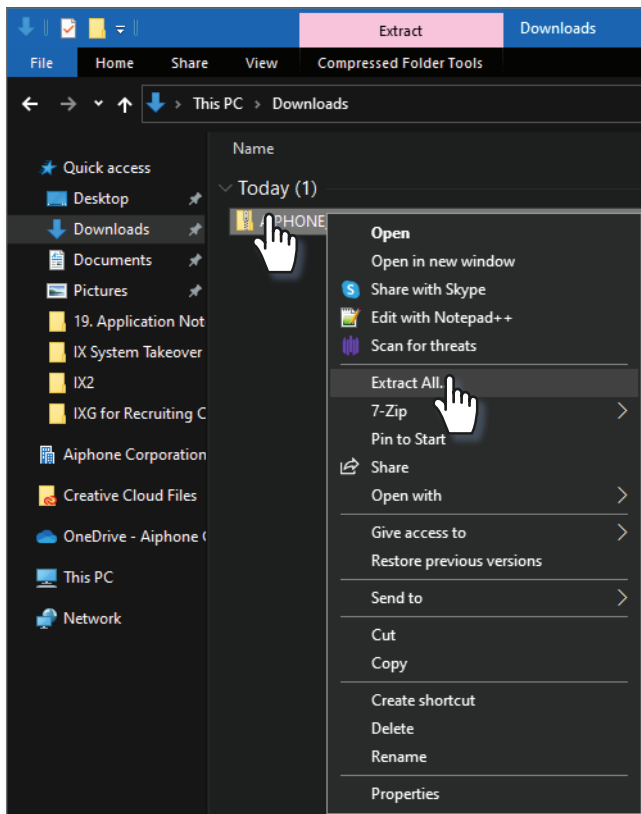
Extract
Downloads
File
Home
Share
View
Compressed Folder Tools
This PC > Downloads
Name
Today (1)
AIPHONE
Quick access
Desktop
Downloads
Documents
Pictures
19. Application Not
IX System Takeover
IX2
IXG for Recruiting C
Aiphone Corporation
Creative Cloud Files
OneDrive - Aiphone C
This PC
Network
Open
Open in new window
Share with Skype
Edit with Notepad++
Scan for threats
Extract All...
7-Zip
Pin to Start
Share
Open with
Give access to
Restore previous versions
Send to
Cut
Copy
Create shortcut
Delete
Rename
Properties